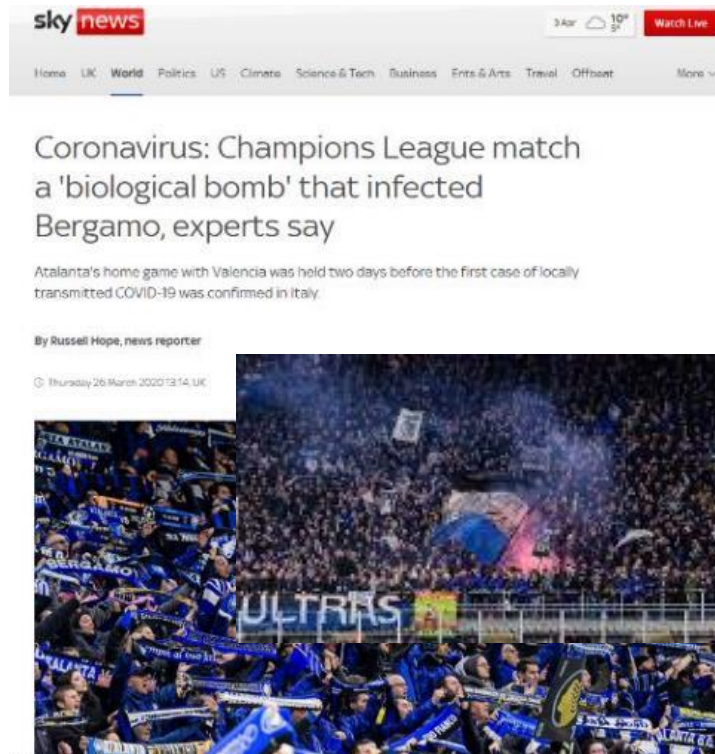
sky news

3 Apr 10° 5° Watch Live

Home UK World Politics US Climate Science & Tech Business Ents & Arts Travel Offbeat More

Coronavirus: Champions League match a 'biological bomb' that infected Bergamo, experts say

Atalanta's home game with Valencia was held two days before the first case of locally transmitted COVID-19 was confirmed in Italy.

By Russell Hope, news reporter

Thursday 26 March 2020 13:14, UK

ULTRAS

BERGAMO

ATALANTA